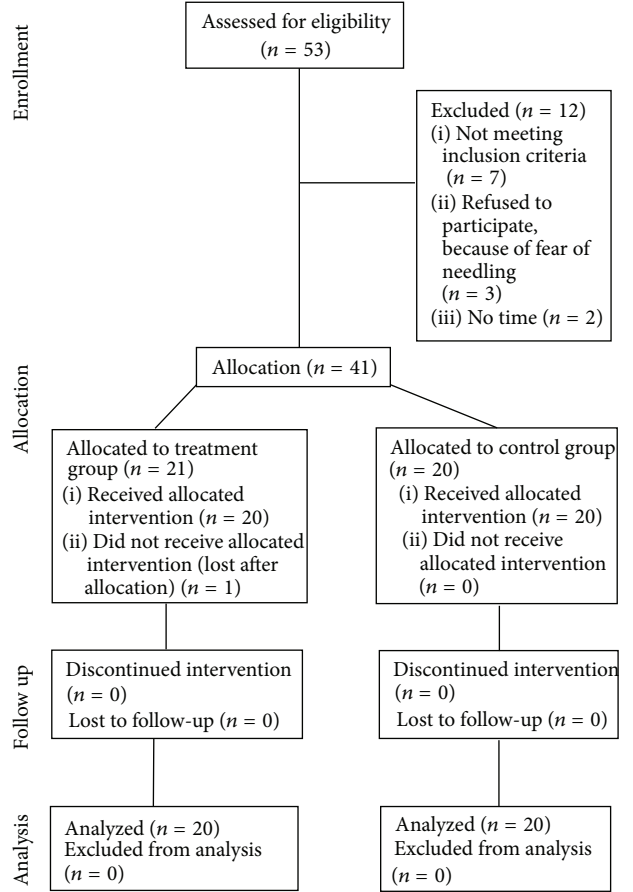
Enrollment

Assessed for eligibility ($n = 53$)

Excluded ($n = 12$)
(i) Not meeting inclusion criteria ($n = 7$)
(ii) Refused to participate, because of fear of needling ($n = 3$)
(iii) No time ($n = 2$)

Allocation

Allocation ($n = 41$)

Allocated to treatment group ($n = 21$)
(i) Received allocated intervention ($n = 20$)
(ii) Did not receive allocated intervention (lost after allocation) ($n = 1$)

Allocated to control group ($n = 20$)
(i) Received allocated intervention ($n = 20$)
(ii) Did not receive allocated intervention ($n = 0$)

Follow up

Discontinued intervention ($n = 0$)
Lost to follow-up ($n = 0$)

Discontinued intervention ($n = 0$)
Lost to follow-up ($n = 0$)

Analysis

Analyzed ($n = 20$)
Excluded from analysis ($n = 0$)

Analyzed ($n = 20$)
Excluded from analysis ($n = 0$)